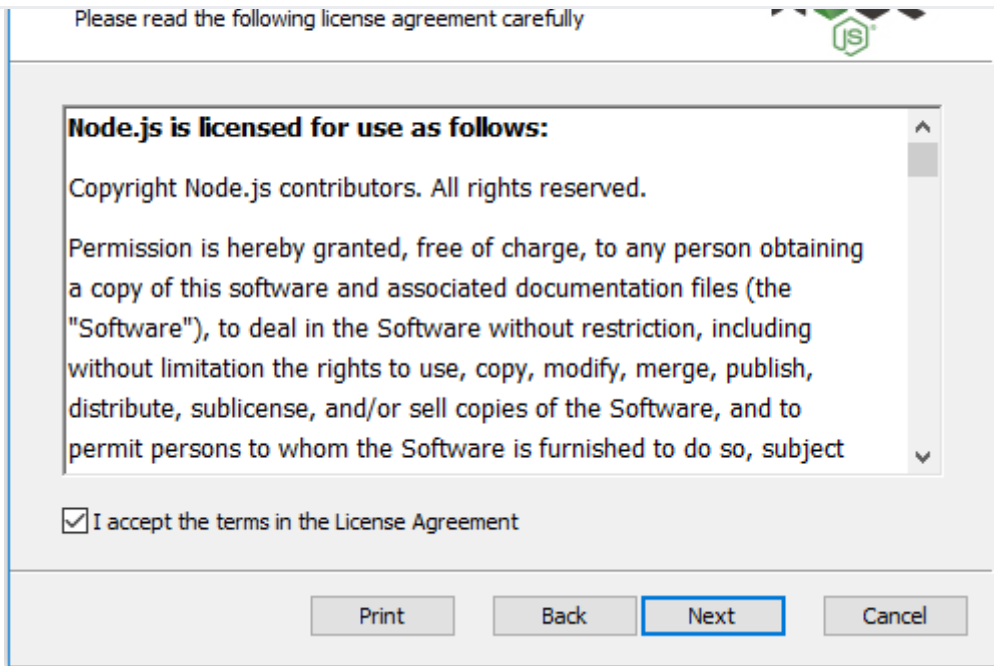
Please read the following license agreement carefully

JS

**Node.js is licensed for use as follows:**

Copyright Node.js contributors. All rights reserved.

Permission is hereby granted, free of charge, to any person obtaining a copy of this software and associated documentation files (the "Software"), to deal in the Software without restriction, including without limitation the rights to use, copy, modify, merge, publish, distribute, sublicense, and/or sell copies of the Software, and to permit persons to whom the Software is furnished to do so, subject

I accept the terms in the License Agreement

Print Back Next Cancel